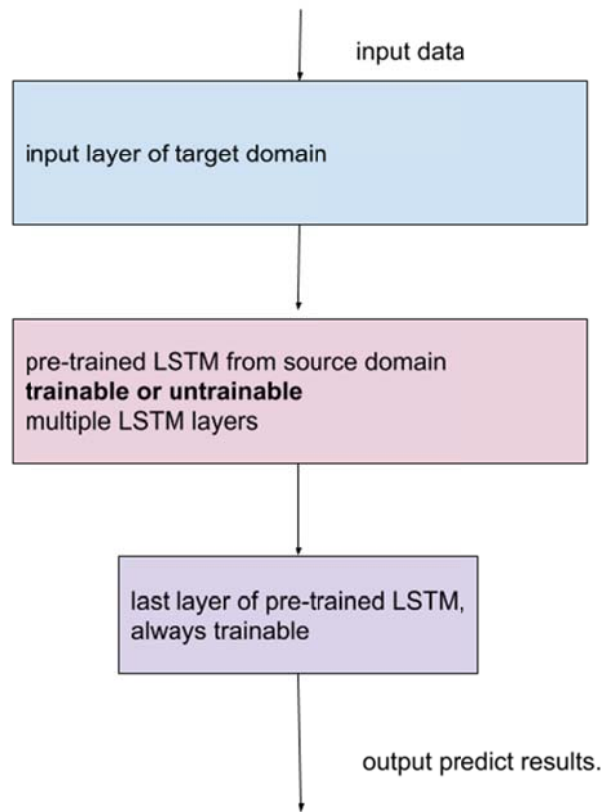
input data

input layer of target domain

pre-trained LSTM from source domain
**trainable or untrainable**
multiple LSTM layers

last layer of pre-trained LSTM, always trainable

output predict results.